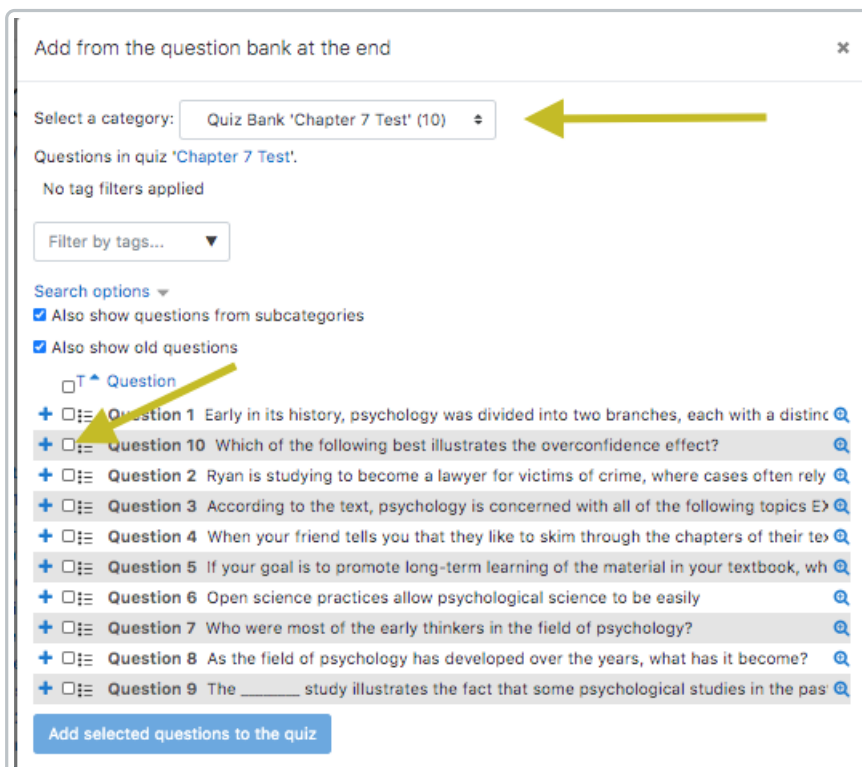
Add from the question bank at the end ×

Select a category: Quiz Bank 'Chapter 7 Test' (10)

Questions in quiz 'Chapter 7 Test'.

No tag filters applied

Filter by tags...

Search options

Also show questions from subcategories

Also show old questions

T Question

Question 1 Early in its history, psychology was divided into two branches, each with a distinc

Question 10 Which of the following best illustrates the overconfidence effect?

Question 2 Ryan is studying to become a lawyer for victims of crime, where cases often rely

Question 3 According to the text, psychology is concerned with all of the following topics EX

Question 4 When your friend tells you that they like to skim through the chapters of their tex

Question 5 If your goal is to promote long-term learning of the material in your textbook, wh

Question 6 Open science practices allow psychological science to be easily

Question 7 Who were most of the early thinkers in the field of psychology?

Question 8 As the field of psychology has developed over the years, what has it become?

Question 9 The _______ study illustrates the fact that some psychological studies in the pas

Add selected questions to the quiz